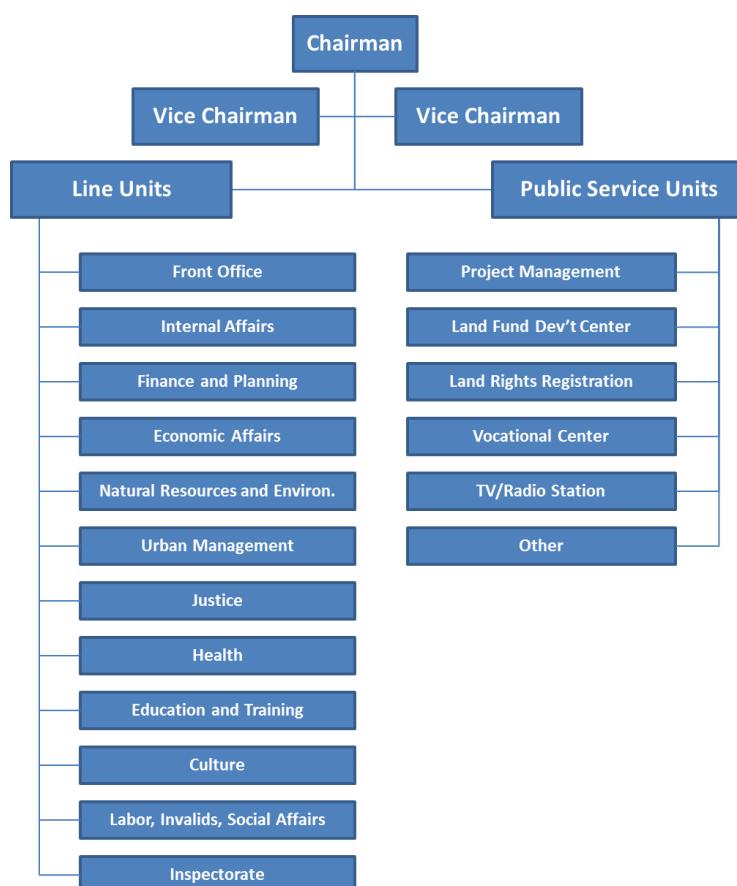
Chairman

Vice Chairman

Vice Chairman

Line Units

Public Service Units

Front Office

Internal Affairs

Finance and Planning

Economic Affairs

Natural Resources and Environ.

Urban Management

Justice

Health

Education and Training

Culture

Labor, Invalids, Social Affairs

Inspectorate

Project Management

Land Fund Dev't Center

Land Rights Registration

Vocational Center

TV/Radio Station

Other